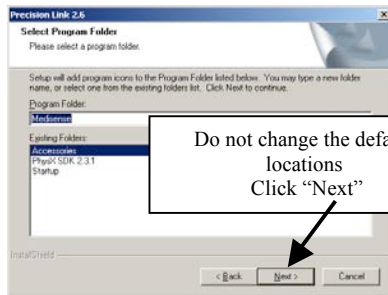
Precision Link 2.6

Select Program Folder
Please select a program folder.

Setup will add program icons to the Program Folder listed below. You may type a new folder name, or select one from the existing folders list. Click Next to continue.

Program Folder:
Medisense

Existing Folders:
Accessories
PhysX SDK 2.3.1
Startup

Do not change the defa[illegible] locations
Click "Next"

InstallShield

< Back
Next >
Cancel